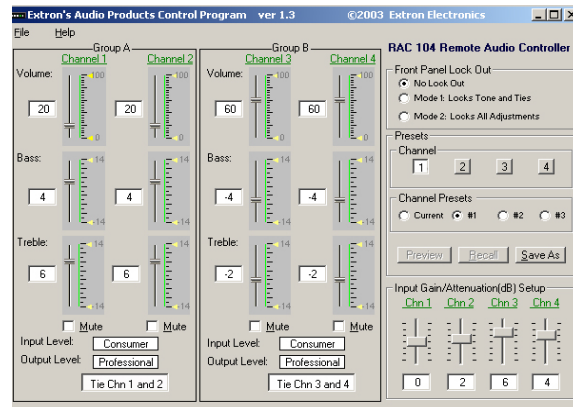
Extron's Audio Products Control Program ver 1.3 ©2003 Extron Electronics

File Help

Group A
Channel 1 Channel 2
Volume:
100
0
20
100
0
20
Bass:
14
-14
4
14
-14
4
Treble:
14
-14
6
14
-14
6
Mute Mute
Input Level: Consumer
Output Level: Professional
Tie Chn 1 and 2

Group B
Channel 3 Channel 4
Volume:
100
0
60
100
0
60
Bass:
14
-14
-4
14
-14
-4
Treble:
14
-14
-2
14
-14
-2
Mute Mute
Input Level: Consumer
Output Level: Professional
Tie Chn 3 and 4

RAC 104 Remote Audio Controller

Front Panel Lock Out
No Lock Out
Mode 1: Looks Tone and Ties
Mode 2: Looks All Adjustments

Presets
Channel
1 2 3 4
Channel Presets
Current #1 #2 #3
Preview Recall Save As

Input Gain/Attenuation(dB) Setup
Chn 1 Chn 2 Chn 3 Chn 4
0 2 6 4